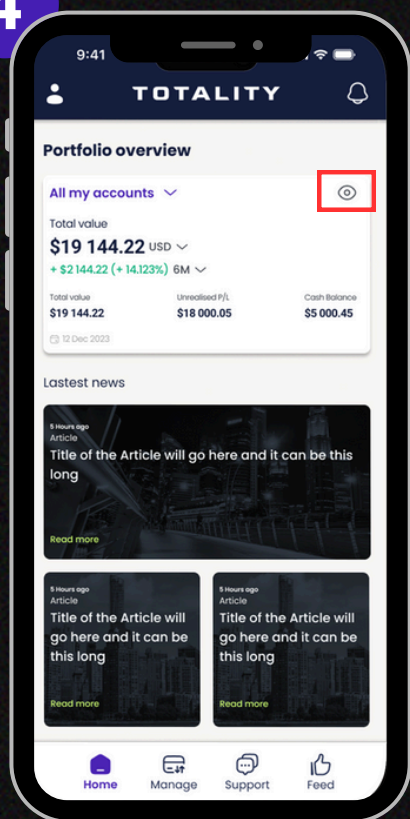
9:41

TOTALITY

Portfolio overview

All my accounts

Total value
$19 144.22 USD
+ $2 144.22 (+ 14.123%) 6M

Total value
$19 144.22

Unrealised P/L
$18 000.05

Cash Balance
$5 000.45

12 Dec 2023

Lastest news

5 Hours ago
Article
Title of the Article will go here and it can be this long
Read more

5 Hours ago
Article
Title of the Article will go here and it can be this long
Read more

5 Hours ago
Article
Title of the Article will go here and it can be this long
Read more

Home
Manage
Support
Feed